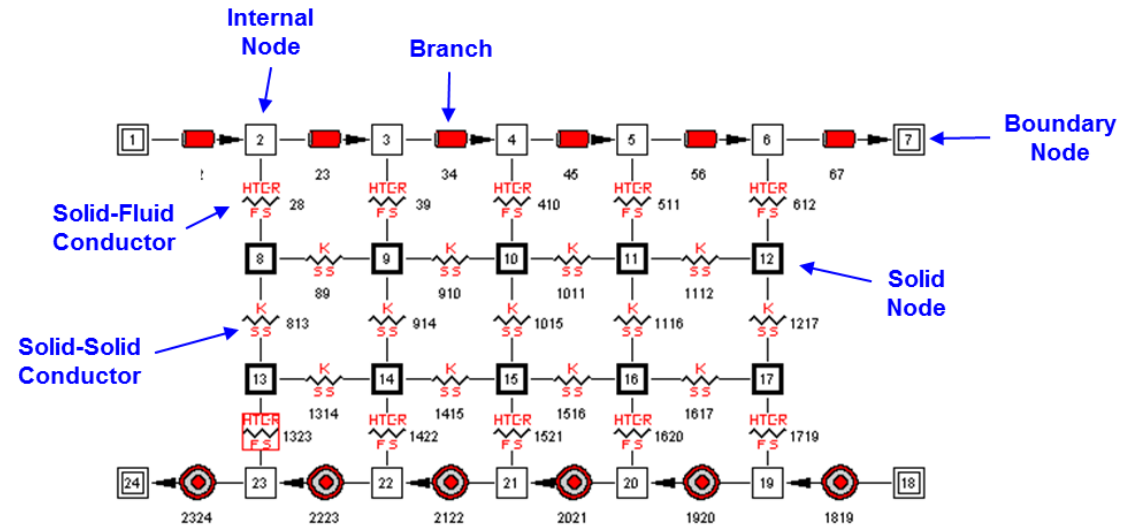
Internal Node

Branch

Boundary Node

Solid-Fluid Conductor

Solid Node

Solid-Solid Conductor

1
2
3
4
5
6
7
12
23
34
45
56
67

HTCR
FS
28
HTCR
FS
39
HTCR
FS
410
HTCR
FS
511
HTCR
FS
612

8
9
10
11
12
K
SS
89
K
SS
910
K
SS
1011
K
SS
1112

K
SS
813
K
SS
914
K
SS
1015
K
SS
1116
K
SS
1217

13
14
15
16
17
K
SS
1314
K
SS
1415
K
SS
1516
K
SS
1617

HTCR
FS
1323
HTCR
FS
1422
HTCR
FS
1521
HTCR
FS
1620
HTCR
FS
1719

24
23
22
21
20
19
18
2324
2223
2122
2021
1920
1819